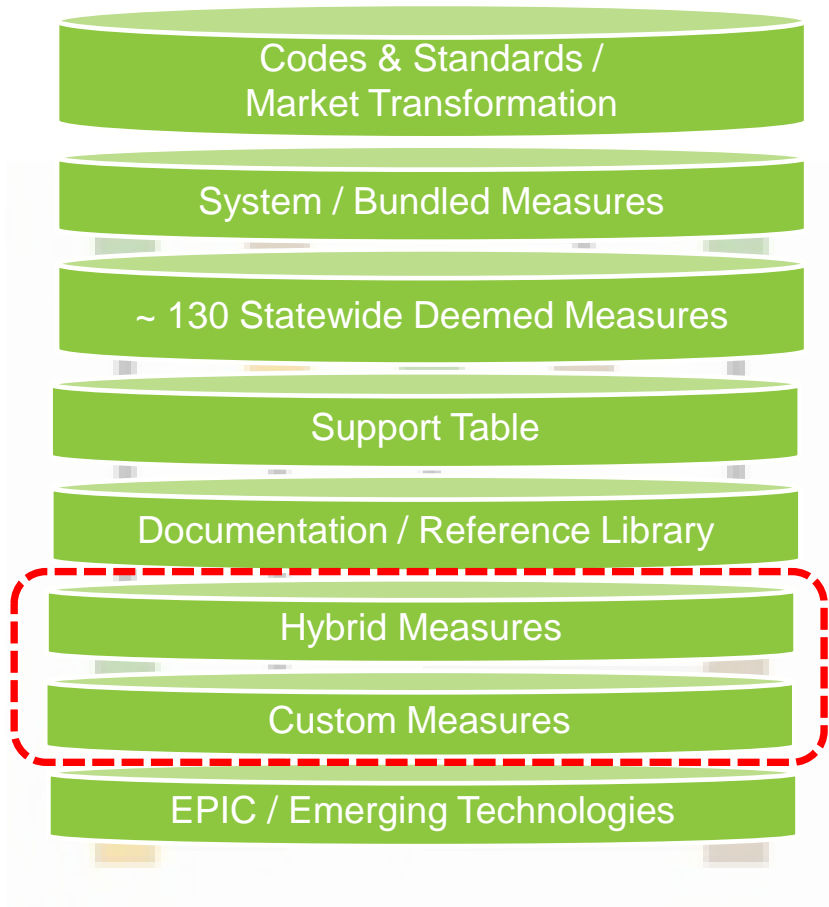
Codes & Standards / Market Transformation

System / Bundled Measures

~ 130 Statewide Deemed Measures

Support Table

Documentation / Reference Library

Hybrid Measures

Custom Measures

EPIC / Emerging Technologies